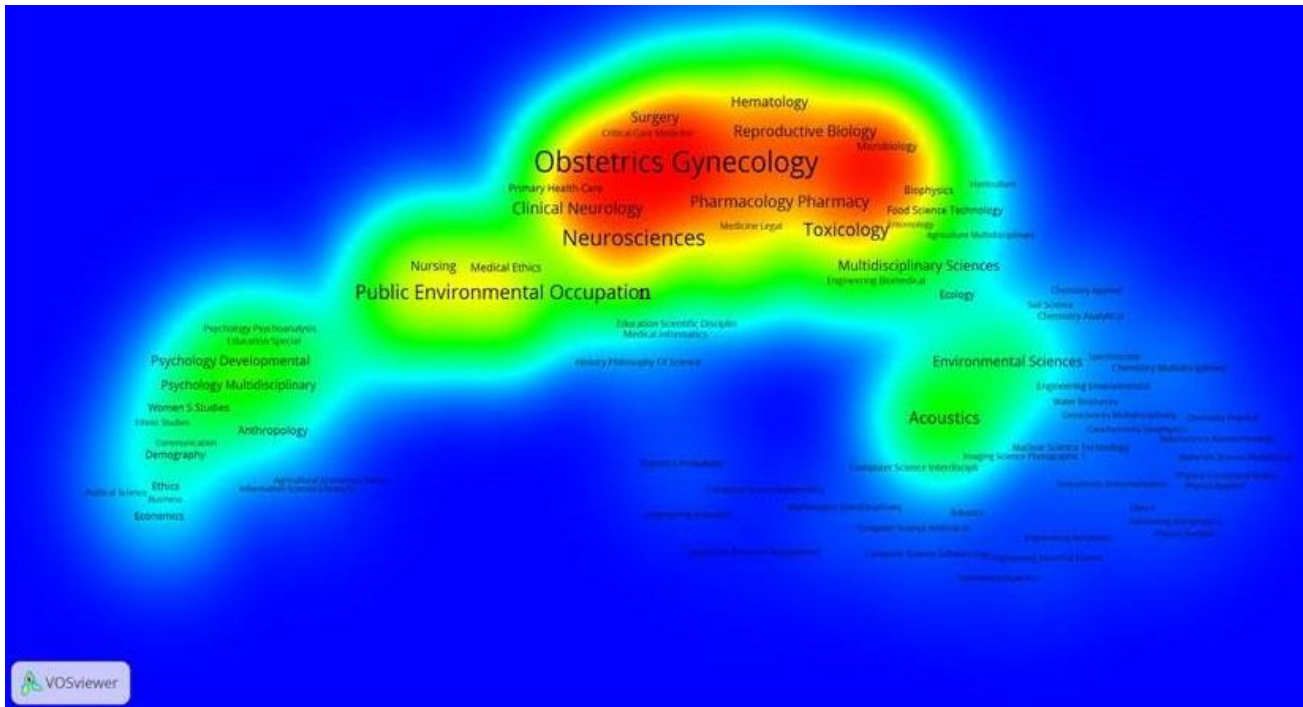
Hematology
Surgery
Critical Care Medicine
Reproductive Biology
Microbiology
Obstetrics Gynecology
Primary Health Care
Biophysics
Horticulture
Clinical Neurology
Pharmacology Pharmacy
Food Science Technology
Medicine Legal
Toxicology
Entomology
Agriculture Multidisciplinary
Neurosciences
Nursing
Medical Ethics
Multidisciplinary Sciences
Engineering Biomedical
Public Environmental Occupation
Ecology
Chemistry Applied
Soil Science
Chemistry Analytical
Psychology Psychoanalysis
Education Special
Education Scientific Disciplin
Medical Informatics
Psychology Developmental
History Philosophy Of Science
Environmental Sciences
Spectroscopy
Chemistry Multidisciplinary
Psychology Multidisciplinary
Engineering Environmental
Water Resources
Women S Studies
Ethnic Studies
Acoustics
Anthropology
Communication
Demography
Nuclear Science Technology
Imaging Science Photographic
Computer Science Interdiscipli
Ethics
Political Science
Business
Economics
Agricultural Economics Policy
Information Science Library Sc
Statistics Probability
Computer Science Information
Mathematics Interdisciplinary
Engineering Industrial
Robotics
Computer Science Artificial In
Operations Research Management
Computer Science Software Eng
Engineering Electrical Electro
Telecommunications
Physics Applied
Optics
VOSviewer